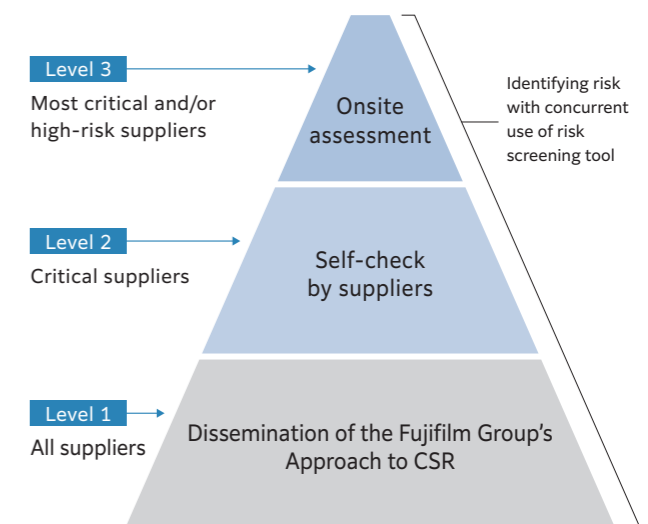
Level 3
Most critical and/or high-risk suppliers

Onsite assessment

Identifying risk with concurrent use of risk screening tool

Level 2
Critical suppliers

Self-check by suppliers

Level 1
All suppliers

Dissemination of the Fujifilm Group's Approach to CSR